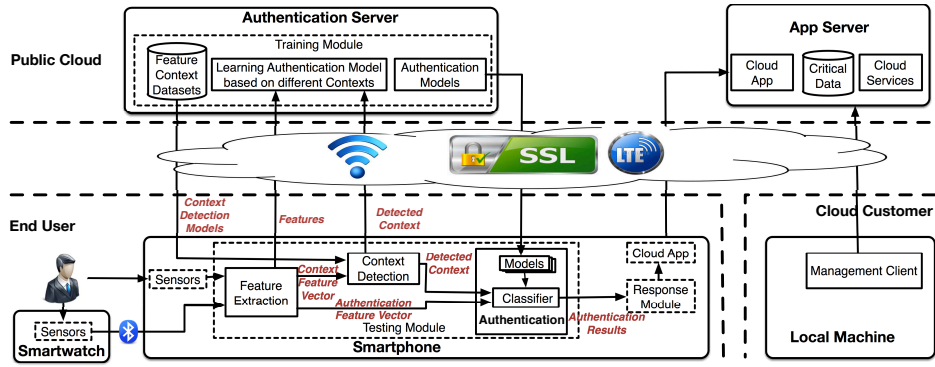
Public Cloud

Authentication Server

Training Module

Feature Context Datasets

Learning Authentication Model based on different Contexts

Authentication Models

App Server

Cloud App

Critical Data

Cloud Services

SSL

LTE

End User

Cloud Customer

Context Detection Models

Features

Detected Context

Detected Context

Sensors

Context Feature Vector

Context Detection

Models

Cloud App

Feature Extraction

Classifier

Response Module

Management Client

Authentication Feature Vector

Testing Module

Authentication

Authentication Results

Sensors

Smartwatch

Smartphone

Local Machine